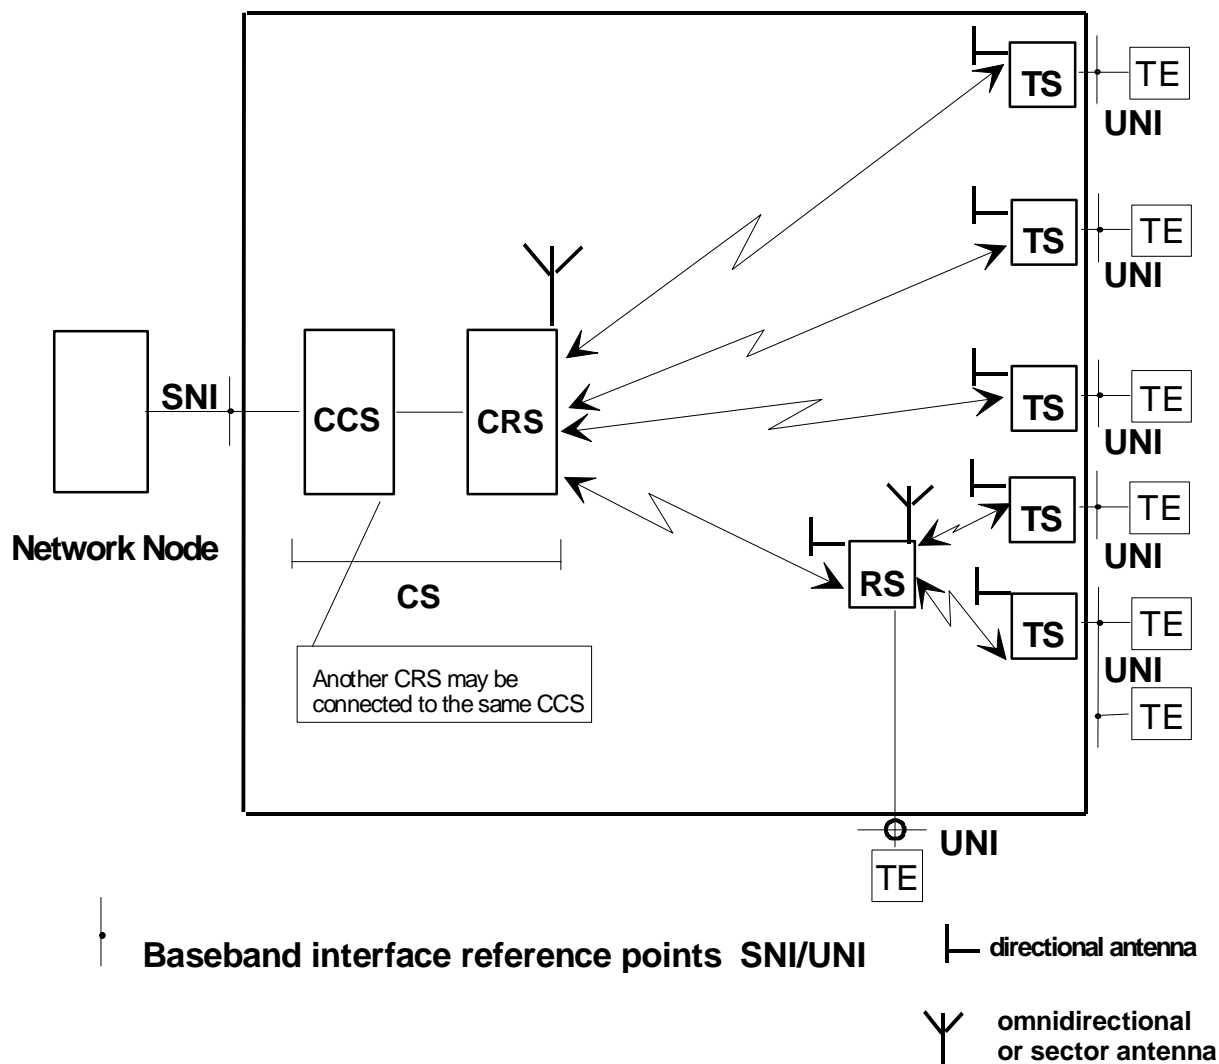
TS
TE
UNI
TS
TE
UNI
SNI
CCS
CRS
TS
TE
UNI
TS
TE
UNI
Network Node
RS
TS
TE
UNI
TE
CS
Another CRS may be connected to the same CCS
UNI
TE
Baseband interface reference points SNI/UNI
directional antenna
omnidirectional or sector antenna